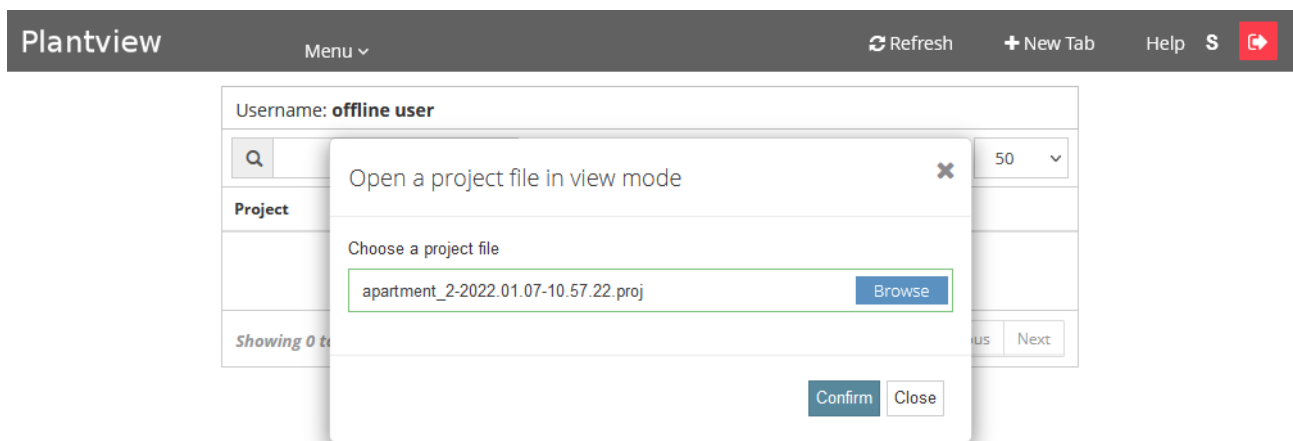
Plantview

Menu

Refresh

New Tab

Help S

Username: **offline user**

50

Project

Showing 0 t

us

Next

Open a project file in view mode

Choose a project file

apartment_2-2022.01.07-10.57.22.proj

Browse

Confirm

Close